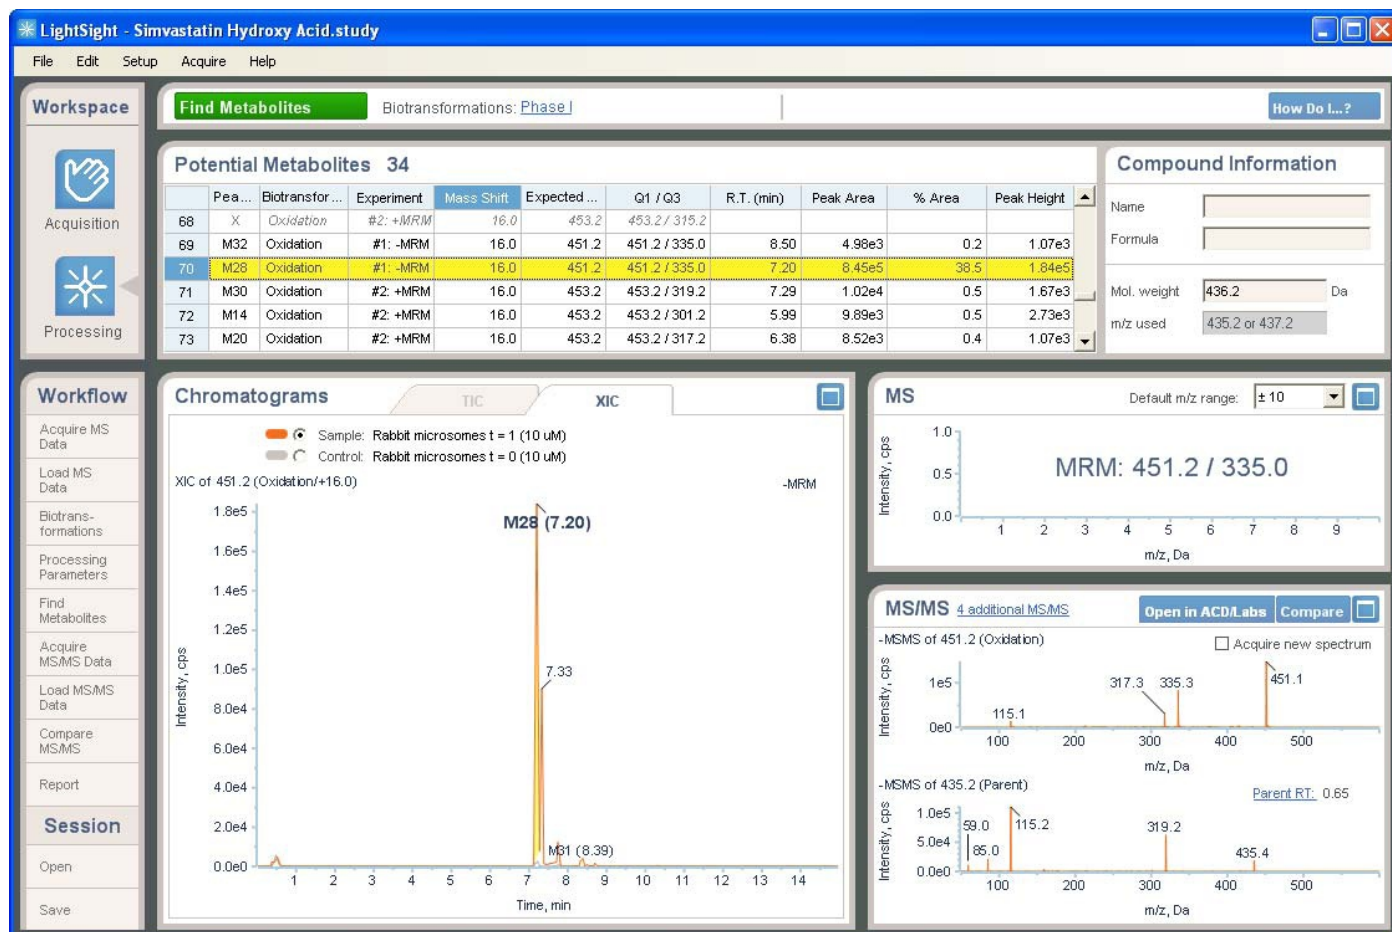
LightSight - Simvastatin Hydroxy Acid.study

File Edit Setup Acquire Help

Workspace

Acquisition

Processing

Find Metabolites

Biotransformations: Phase I

How Do I...?

Potential Metabolites 34

| | Pea... | Biotransfor... | Experiment | Mass Shift | Expected ... | Q1 / Q3 | R.T. (min) | Peak Area | % Area | Peak Height |
|---|---|---|---|---|---|---|---|---|---|---|
| 68 | X | Oxidation | #2: +MRM | 16.0 | 453.2 | 453.2 / 315.2 | | | | |
| 69 | M32 | Oxidation | #1: -MRM | 16.0 | 451.2 | 451.2 / 335.0 | 8.50 | 4.98e3 | 0.2 | 1.07e3 |
| 70 | M28 | Oxidation | #1: -MRM | 16.0 | 451.2 | 451.2 / 335.0 | 7.20 | 8.45e5 | 38.5 | 1.84e5 |
| 71 | M30 | Oxidation | #2: +MRM | 16.0 | 453.2 | 453.2 / 319.2 | 7.29 | 1.02e4 | 0.5 | 1.67e3 |
| 72 | M14 | Oxidation | #2: +MRM | 16.0 | 453.2 | 453.2 / 301.2 | 5.99 | 9.89e3 | 0.5 | 2.73e3 |
| 73 | M20 | Oxidation | #2: +MRM | 16.0 | 453.2 | 453.2 / 317.2 | 6.38 | 8.52e3 | 0.4 | 1.07e3 |

Compound Information

Name

Formula

Mol. weight 436.2 Da

m/z used 435.2 or 437.2

Workflow

Acquire MS Data

Load MS Data

Biotransformations

Processing Parameters

Find Metabolites

Acquire MS/MS Data

Load MS/MS Data

Compare MS/MS

Report

Session

Open

Save

Chromatograms

TIC

XIC

Sample: Rabbit microsomes t = 1 (10 uM)

Control: Rabbit microsomes t = 0 (10 uM)

XIC of 451.2 (Oxidation/+16.0)

-MRM

M28 (7.20)

7.33

M31 (8.39)

1.8e5
1.6e5
1.4e5
1.2e5
1.0e5
8.0e4
6.0e4
4.0e4
2.0e4
0.0e0

Intensity, cps

1 2 3 4 5 6 7 8 9 10 11 12 13 14

Time, min

MS

Default m/z range: ± 10

MRM: 451.2 / 335.0

1.0
0.5
0.0

Intensity, cps

1 2 3 4 5 6 7 8 9

m/z, Da

MS/MS 4 additional MS/MS

Open in ACD/Labs Compare

-MSMS of 451.2 (Oxidation)

Acquire new spectrum

1e5
0e0

Intensity, cps

115.1 317.3 335.3 451.1

100 200 300 400 500

m/z, Da

-MSMS of 435.2 (Parent)

Parent RT: 0.65

1.0e5
5.0e4
0.0e0

Intensity, cps

59.0 85.0 115.2 319.2 435.4

100 200 300 400 500

m/z, Da